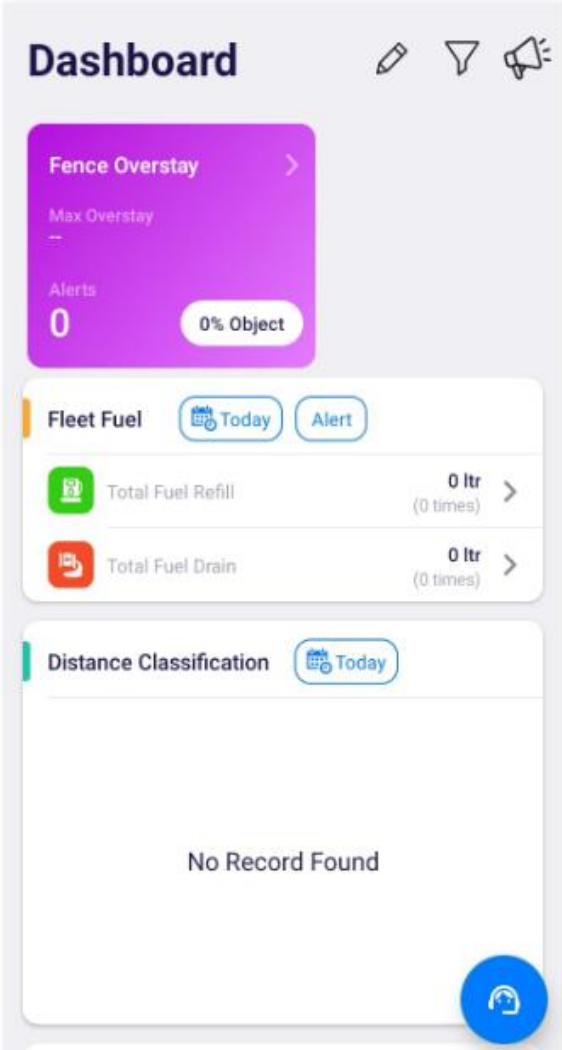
Dashboard

Fence Overstay

Max Overstay
--

Alerts
0

0% Object

Fleet Fuel Today Alert

Total Fuel Refill 0 ltr (0 times)

Total Fuel Drain 0 ltr (0 times)

Distance Classification Today

No Record Found